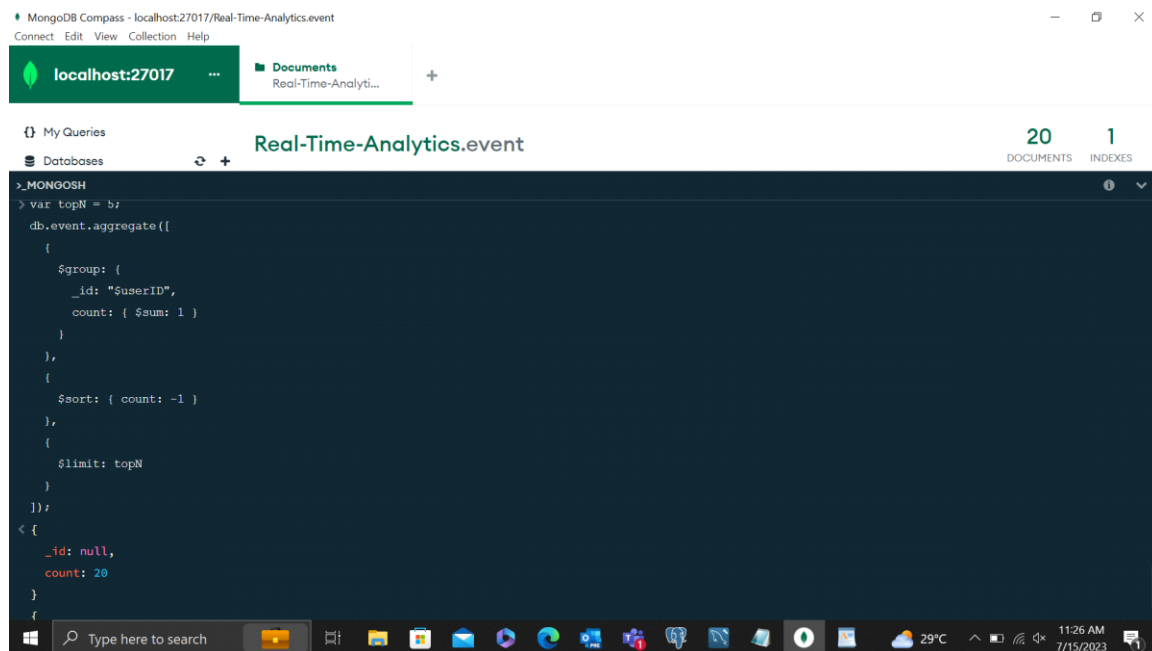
MongoDB Compass - localhost:27017/Real-Time-Analytics.event
Connect Edit View Collection Help

localhost:27017 ...

Documents
Real-Time-Analyti...

+

{} My Queries
Databases

Real-Time-Analytics.event

20
DOCUMENTS

1
INDEXES

>_MONGOSH

> var topN = 5;
db.event.aggregate([
{
$group: {
_id: "$userID",
count: { $sum: 1 }
}
},
{
$sort: { count: -1 }
},
{
$limit: topN
}
]);
< {
_id: null,
count: 20
}
{

Type here to search

29°C

11:26 AM
7/15/2023